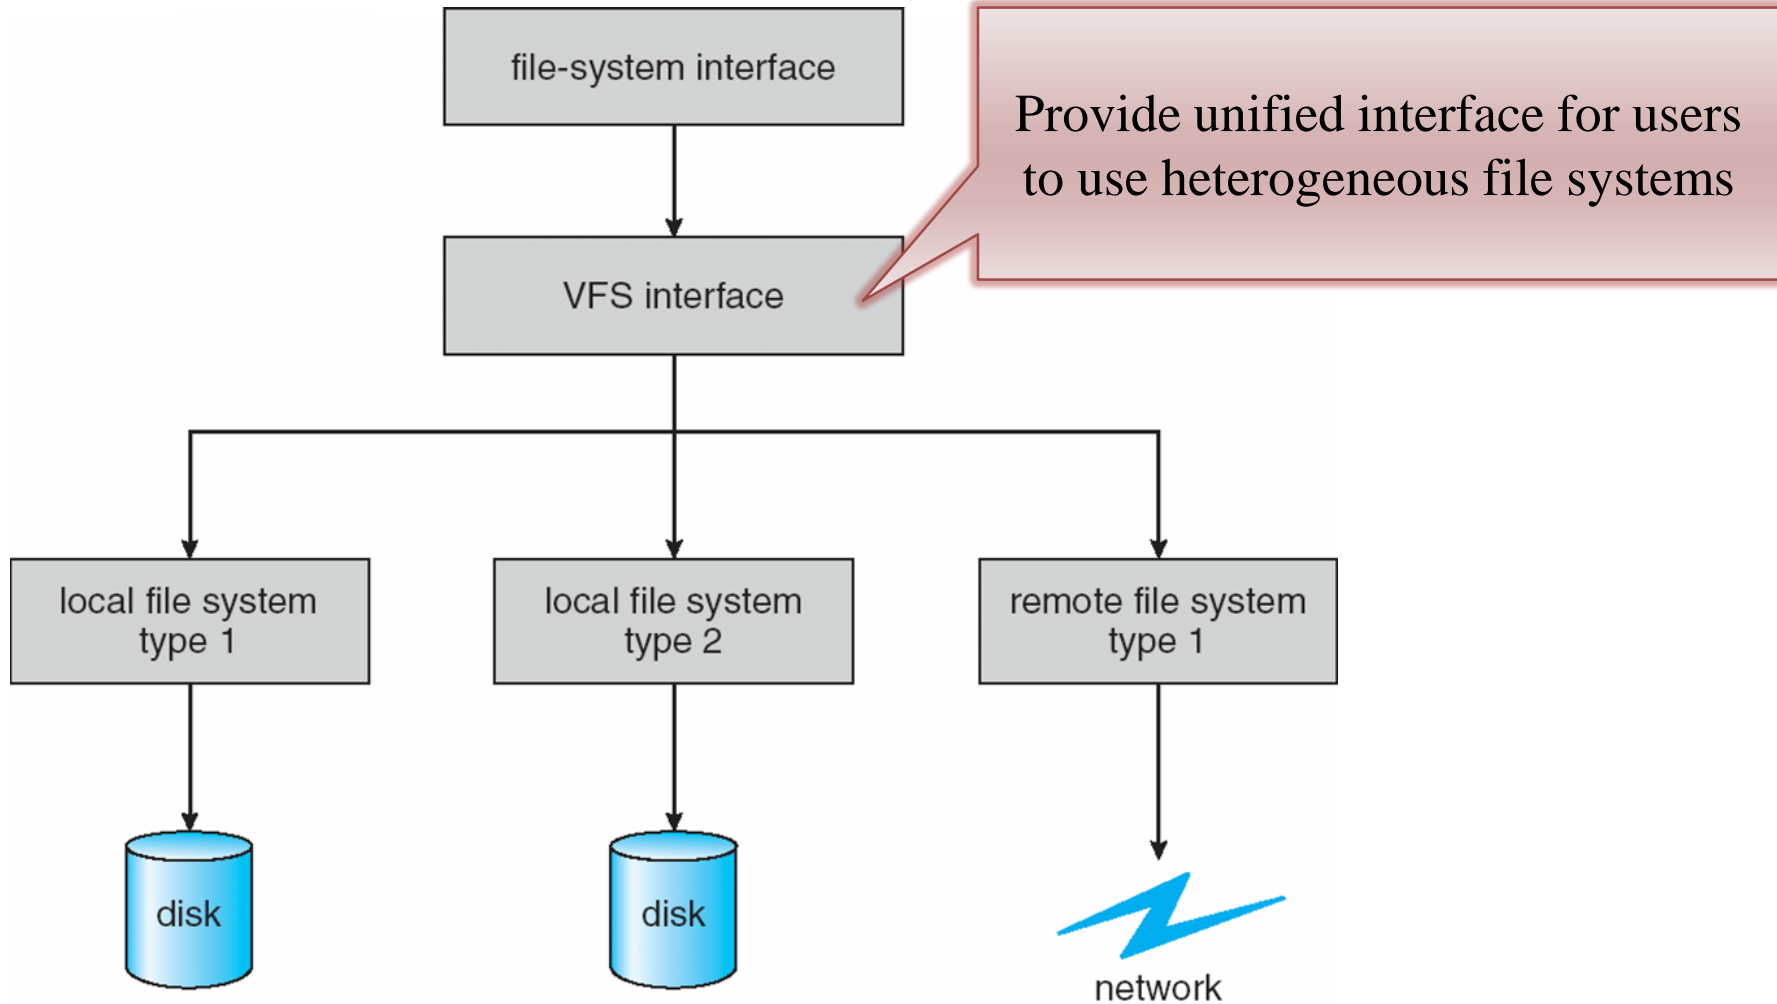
file-system interface

Provide unified interface for users to use heterogeneous file systems

VFS interface

local file system type 1

local file system type 2

remote file system type 1

disk

disk

network